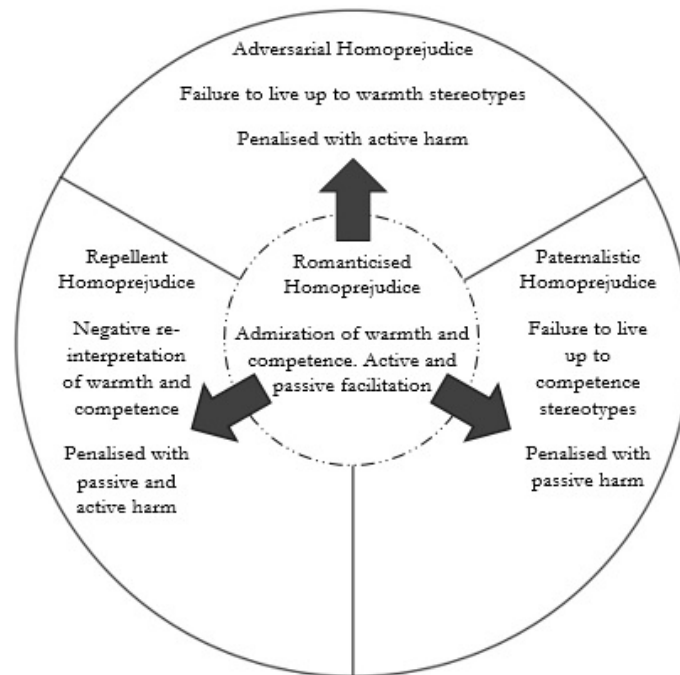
Adversarial Homoprejudice

Failure to live up to warmth stereotypes

Penalised with active harm

Romanticised Homoprejudice

Admiration of warmth and competence. Active and passive facilitation

Repellent Homoprejudice

Negative reinterpretation of warmth and competence

Penalised with passive and active harm

Paternalistic Homoprejudice

Failure to live up to competence stereotypes

Penalised with passive harm